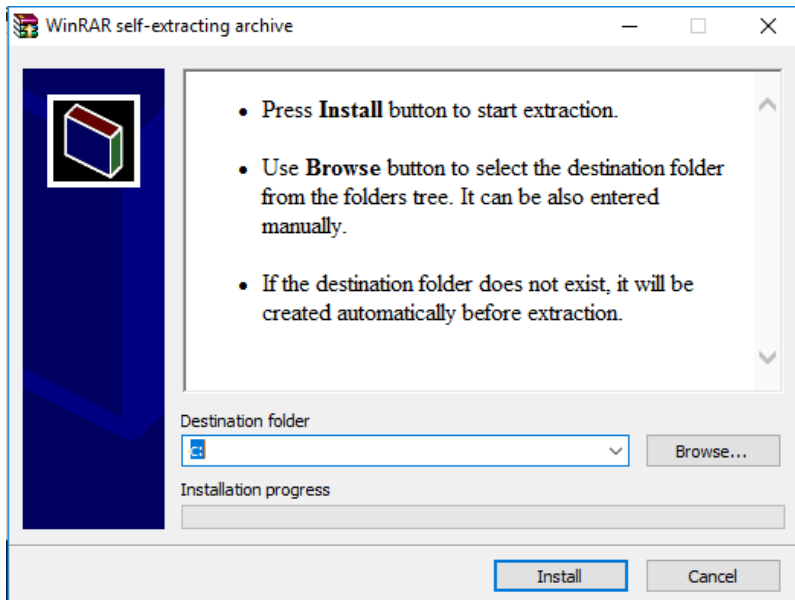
WinRAR self-extracting archive

- Press **Install** button to start extraction.

- Use **Browse** button to select the destination folder from the folders tree. It can be also entered manually.

- If the destination folder does not exist, it will be created automatically before extraction.

Destination folder

c:

Browse...

Installation progress

Install

Cancel